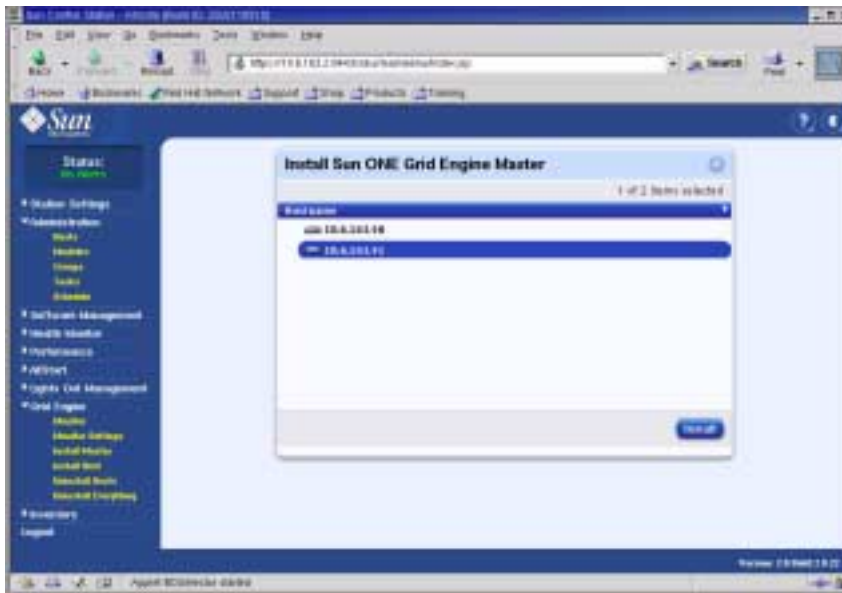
Sun Control Station - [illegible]

File Edit View Go Bookmarks Tools Window Help

Back Forward Reload Stop

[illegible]

Search Print

Home Bookmarks Red Hat Network Support Shop Products Training

Sun

Status:
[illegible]

Station Settings
Administration
Hosts
Modules
Groups
Tasks
Schedule
Software Management
Health Monitor
Performance
AllStart
Lights Out Management
Grid Engine
Monitor
Monitor Settings
Install Master
Install Host
Uninstall Hosts
Uninstall Everything
Inventory
Logout

Install Sun ONE Grid Engine Master

1 of 2 Items selected

Host name

10.6.161.10

10.6.161.11

Install

Version: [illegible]

Applet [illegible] started